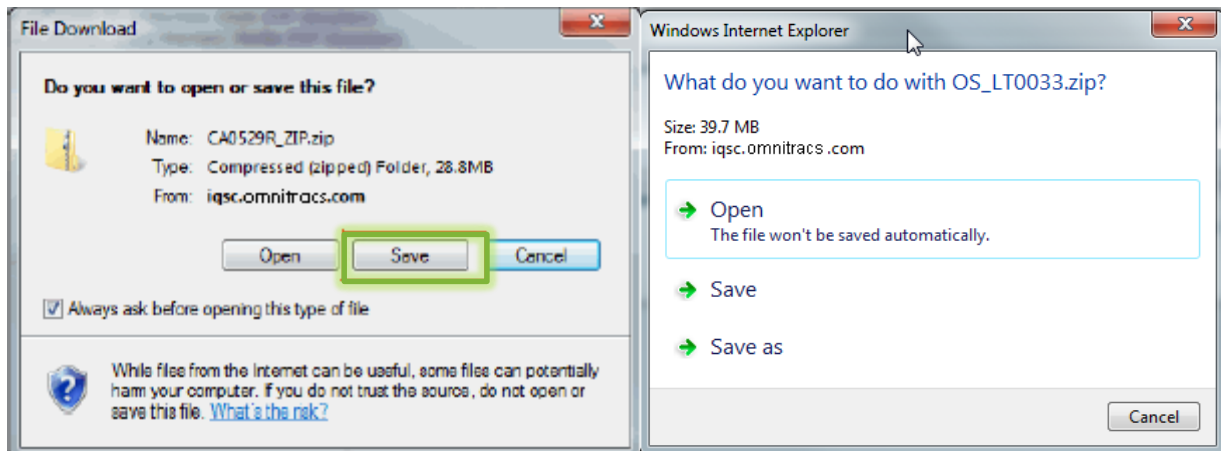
File Download

Do you want to open or save this file?

Name: CA0529R_ZIP.zip
Type: Compressed (zipped) Folder, 28.8MB
From: iqsc.omnitracs.com

Open Save Cancel

Always ask before opening this type of file

While files from the Internet can be useful, some files can potentially harm your computer. If you do not trust the source, do not open or save this file. What's the risk?

Windows Internet Explorer

What do you want to do with OS_LT0033.zip?

Size: 39.7 MB
From: iqsc.omnitracs .com

Open
The file won't be saved automatically.

Save

Save as

Cancel